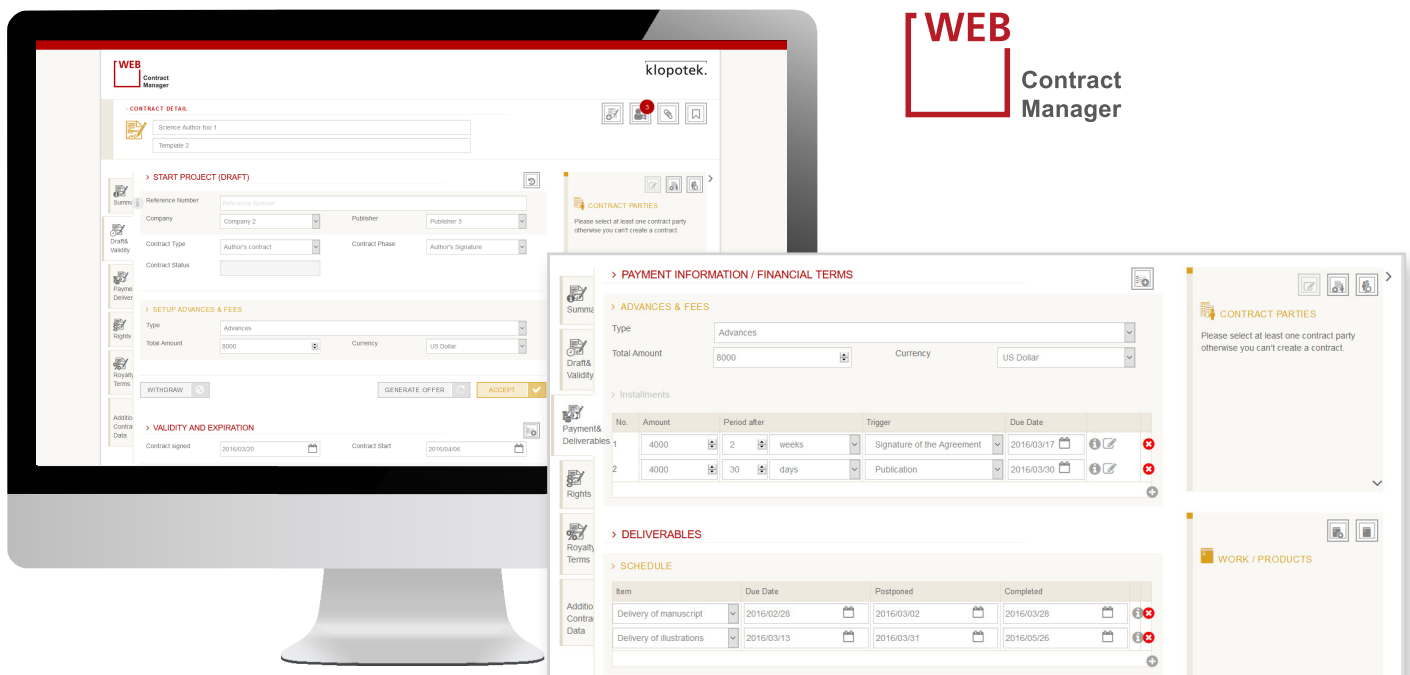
WEB Contract Manager

klopotek.

CONTRACT DETAIL

Science Author foo 1

Template 2

3

> START PROJECT (DRAFT)

Summ

Draft& Validity

Payme Deliver

Rights

Royalty Terms

Additi Contra Data

Reference Number

Reference Number

Company

Company 2

Publisher

Publisher 3

Contract Type

Author's contract

Contract Phase

Author's Signature

Contract Status

> SETUP ADVANCES & FEES

Type

Advances

Total Amount

8000

Currency

US Dollar

WITHDRAW

GENERATE OFFER

ACCEPT

> VALIDITY AND EXPIRATION

Contract signed

2016/03/20

Contract Start

2016/04/06

CONTRACT PARTIES

Please select at least one contract party otherwise you can't create a contract

WEB Contract Manager

> PAYMENT INFORMATION / FINANCIAL TERMS

> ADVANCES & FEES

Type

Advances

Total Amount

8000

Currency

US Dollar

Installments

| No. | Amount | Period after | | Trigger | Due Date |
|---|---|---|---|---|---|
| 1 | 4000 | 2 | weeks | Signature of the Agreement | 2016/03/17 |
| 2 | 4000 | 30 | days | Publication | 2016/03/30 |

> DELIVERABLES

> SCHEDULE

| Item | Due Date | Postponed | Completed |
|---|---|---|---|
| Delivery of manuscript | 2016/02/28 | 2016/03/02 | 2016/03/28 |
| Delivery of illustrations | 2016/03/13 | 2016/03/31 | 2016/05/26 |

Summa

Draft& Validity

Payment& Deliverables

Rights

Royalty Terms

Additio Contra Data

CONTRACT PARTIES

Please select at least one contract party otherwise you can't create a contract.

WORK / PRODUCTS